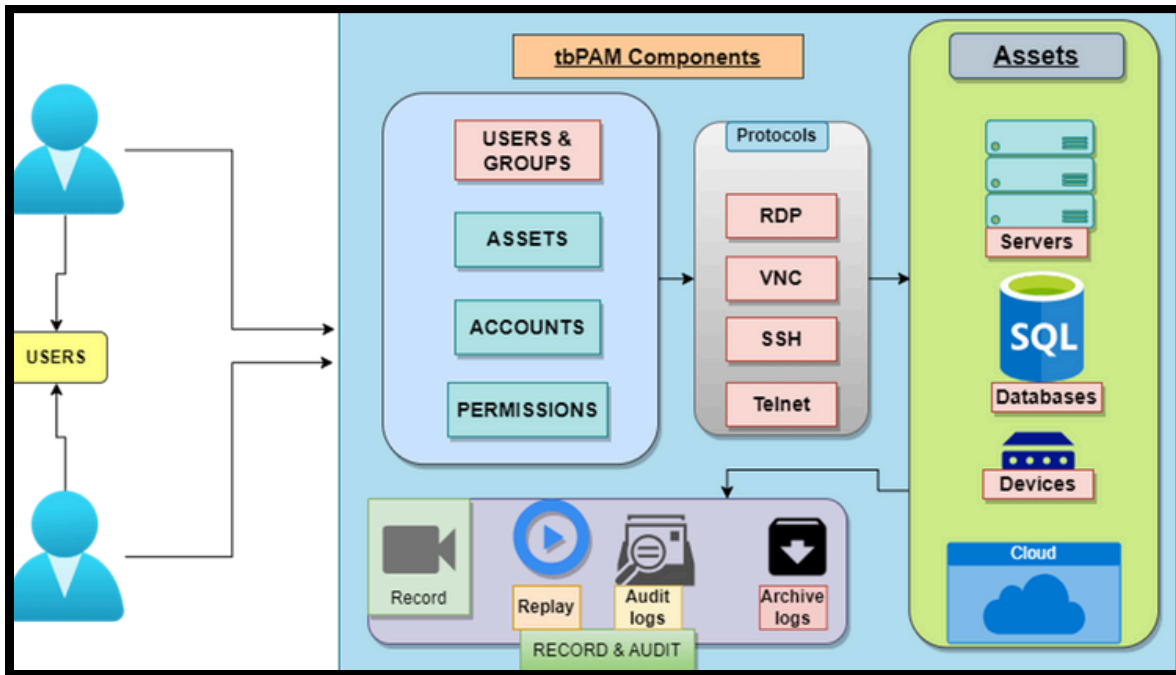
USERS

tbPAM Components

USERS & GROUPS

ASSETS

ACCOUNTS

PERMISSIONS

Protocols

RDP

VNC

SSH

Telnet

Assets

Servers

SQL

Databases

Devices

Cloud

Record

Replay

Audit logs

Archive logs

RECORD & AUDIT